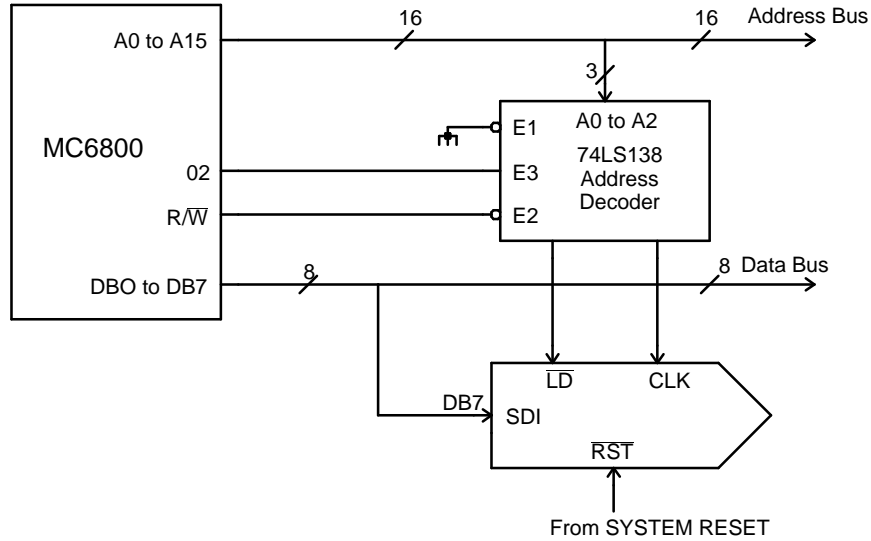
MC6800

A0 to A15

16

16

Address Bus

3

E1

A0 to A2

74LS138

Address

Decoder

02

E3

R/$\overline{W}$

E2

DBO to DB7

8

8 Data Bus

$\overline{LD}$

CLK

DB7

SDI

$\overline{RST}$

From SYSTEM RESET